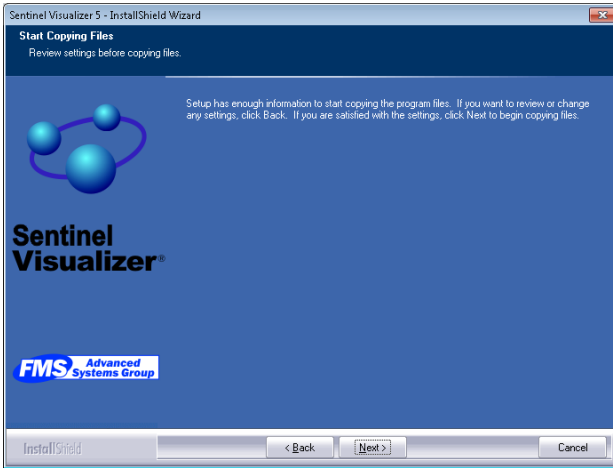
Sentinel Visualizer 5 - InstallShield Wizard

Start Copying Files
Review settings before copying files.

Setup has enough information to start copying the program files. If you want to review or change any settings, click Back. If you are satisfied with the settings, click Next to begin copying files.

Sentinel Visualizer®

FMS Advanced Systems Group

InstallShield

< Back

Next >

Cancel